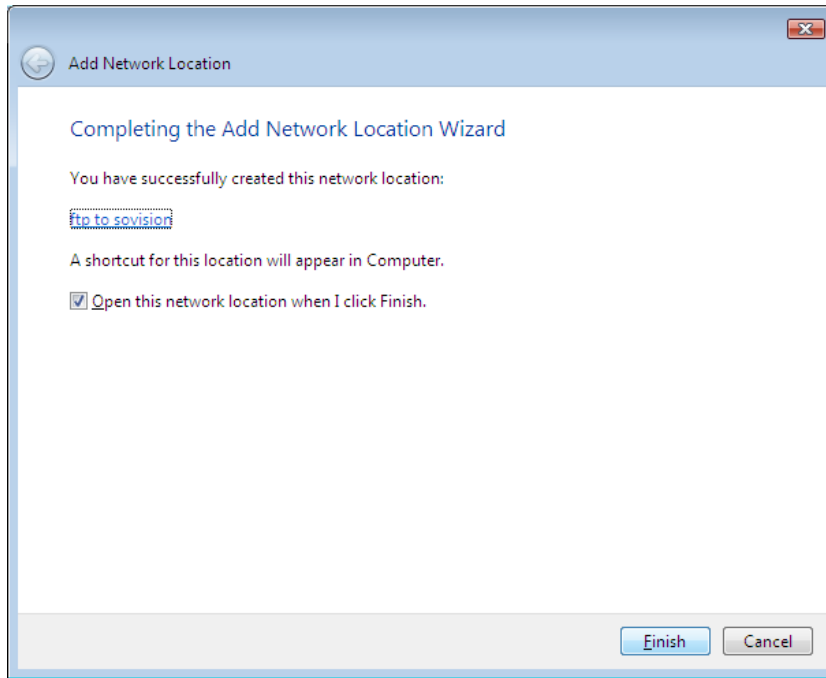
Add Network Location

Completing the Add Network Location Wizard

You have successfully created this network location:

ftp to sovision

A shortcut for this location will appear in Computer.

Open this network location when I click Finish.

Finish

Cancel